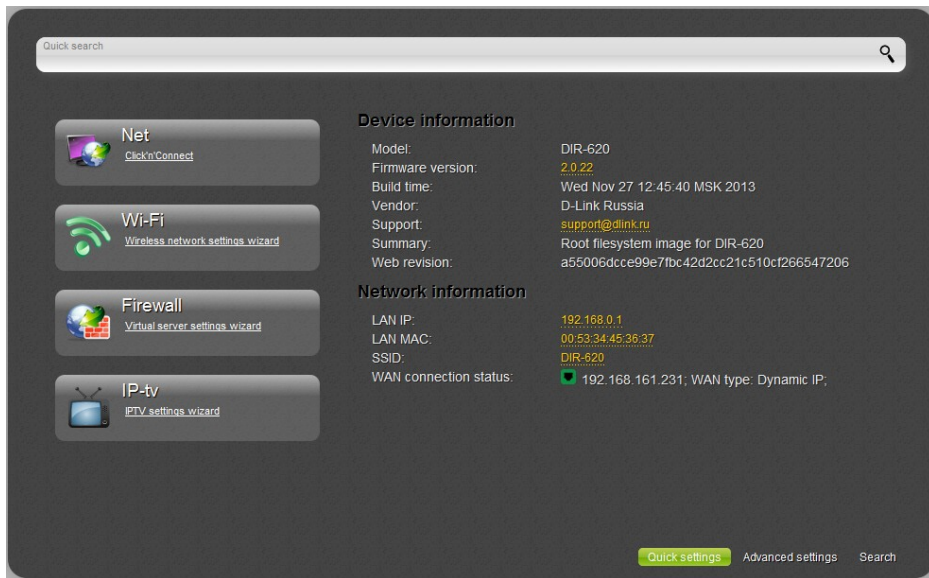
Quick search

Net
Click'n'Connect

Wi-Fi
Wireless network settings wizard

Firewall
Virtual server settings wizard

IP-tv
IPTV settings wizard

Device information

| | |
|---|---|
| Model: | DIR-620 |
| Firmware version: | 2.0.22 |
| Build time: | Wed Nov 27 12:45:40 MSK 2013 |
| Vendor: | D-Link Russia |
| Support: | support@dlink.ru |
| Summary: | Root filesystem image for DIR-620 |
| Web revision: | a55006dcce99e7fbc42d2cc21c510cf266547206 |

Network information

| | |
|---|---|
| LAN IP: | 192.168.0.1 |
| LAN MAC: | 00:53:34:45:36:37 |
| SSID: | DIR-620 |
| WAN connection status: | 192.168.161.231; WAN type: Dynamic IP; |

Quick settings Advanced settings Search